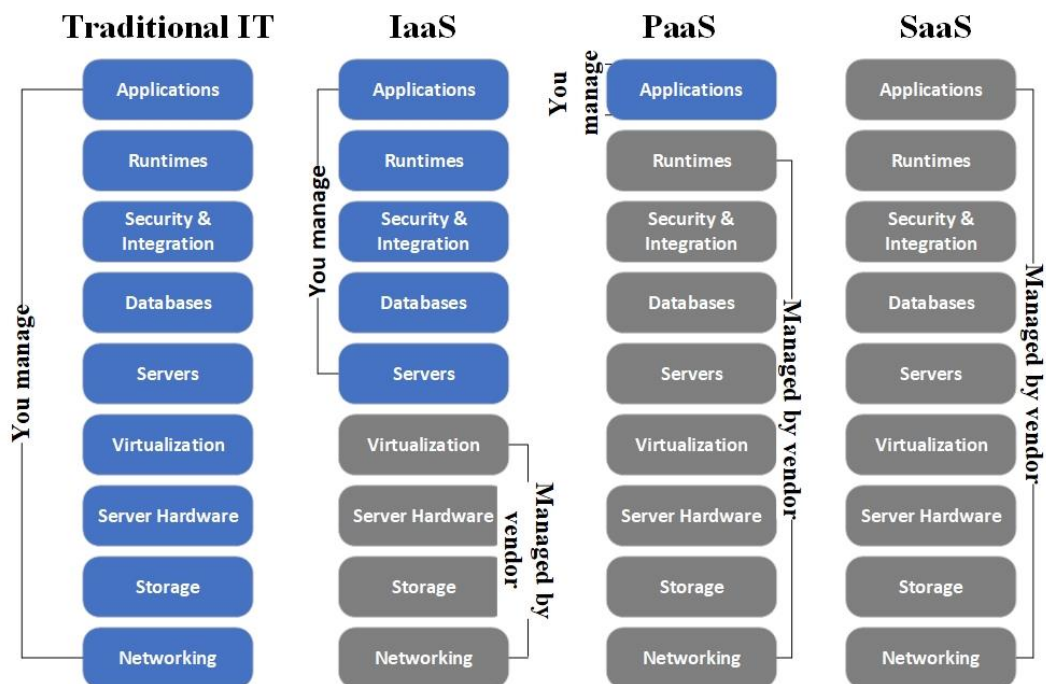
Traditional IT

You manage

Applications

Runtimes

Security & Integration

Databases

Servers

Virtualization

Server Hardware

Storage

Networking

IaaS

You manage

Applications

Runtimes

Security & Integration

Databases

Servers

Virtualization

Server Hardware

Storage

Networking

Managed by vendor

PaaS

You manage

Applications

Runtimes

Security & Integration

Databases

Servers

Virtualization

Server Hardware

Storage

Networking

Managed by vendor

SaaS

Applications

Runtimes

Security & Integration

Databases

Servers

Virtualization

Server Hardware

Storage

Networking

Managed by vendor